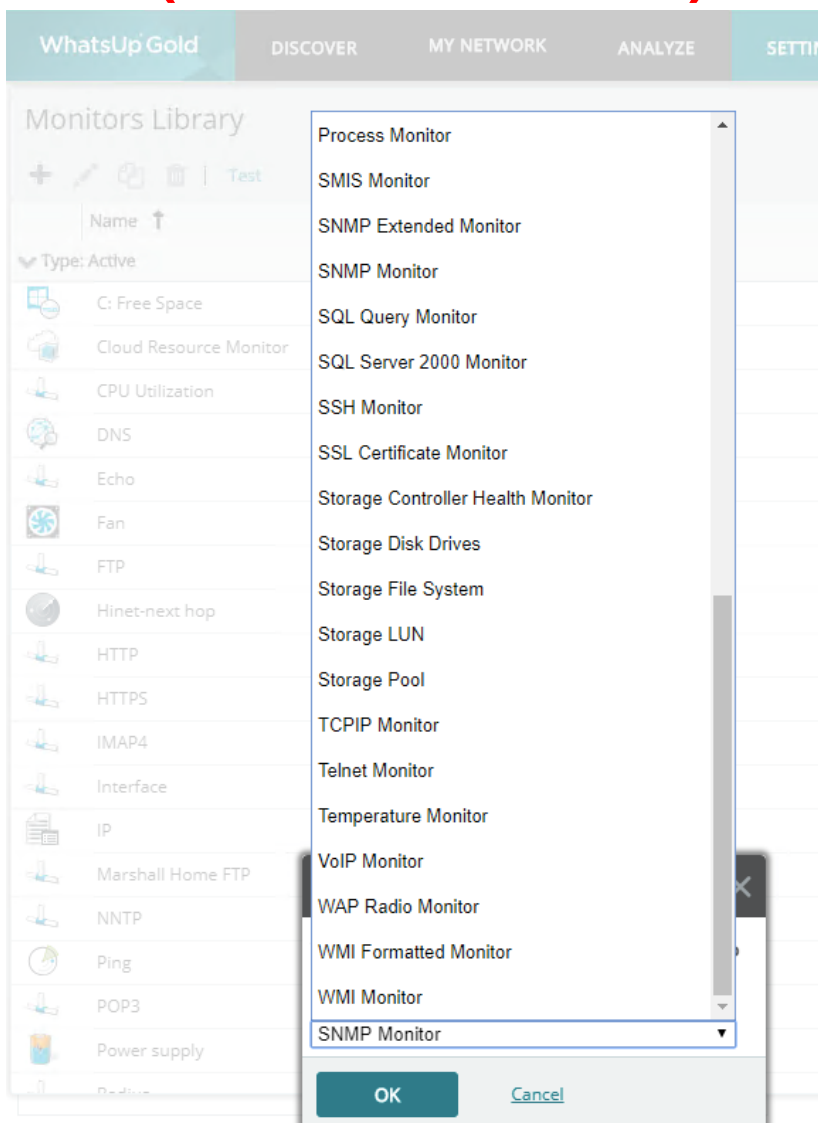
WhatsUp Gold DISCOVER MY NETWORK ANALYZE SETTI

Monitors Library

Test

Name

Type: Active

C: Free Space
Cloud Resource Monitor
CPU Utilization
DNS
Echo
Fan
FTP
Hinet-next hop
HTTP
HTTPS
IMAP4
Interface
IP
Marshall Home FTP
NNTP
Ping
POP3
Power supply
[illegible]

Process Monitor
SMIS Monitor
SNMP Extended Monitor
SNMP Monitor
SQL Query Monitor
SQL Server 2000 Monitor
SSH Monitor
SSL Certificate Monitor
Storage Controller Health Monitor
Storage Disk Drives
Storage File System
Storage LUN
Storage Pool
TCPIP Monitor
Telnet Monitor
Temperature Monitor
VoIP Monitor
WAP Radio Monitor
WMI Formatted Monitor
WMI Monitor

SNMP Monitor

OK Cancel